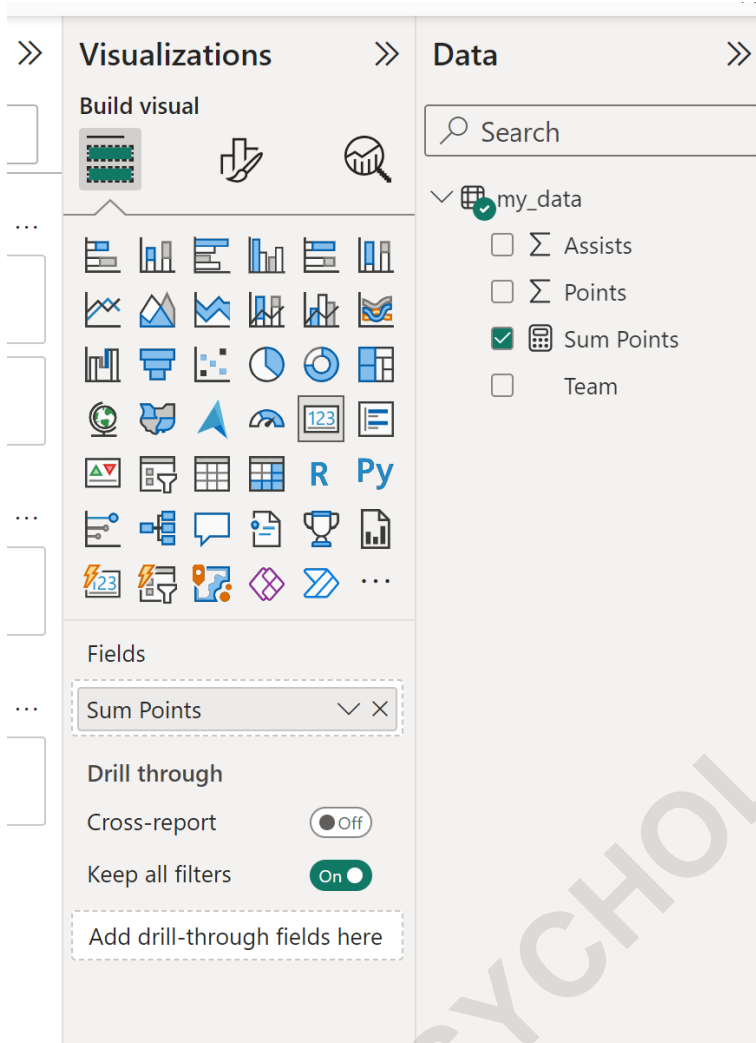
Visualizations

Build visual

R Py

...

Fields

Sum Points

Drill through

Cross-report Off

Keep all filters On

Add drill-through fields here

Data

Search

my_data

Assists

Points

Sum Points

Team

123

YCHO